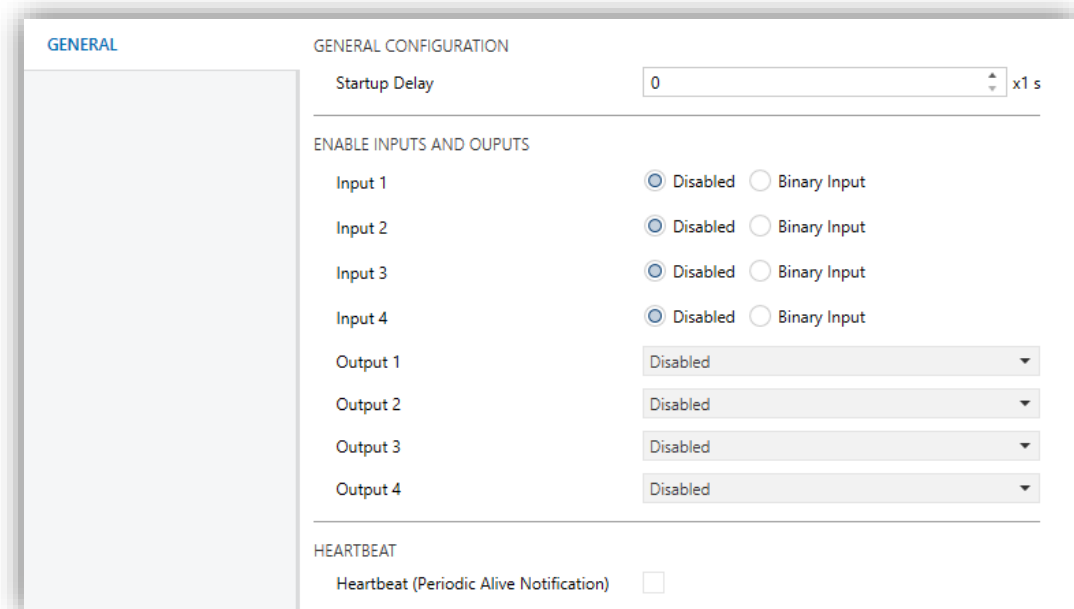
GENERAL

GENERAL CONFIGURATION

Startup Delay 0 x1 s

ENABLE INPUTS AND OUPUTS

Input 1 Disabled Binary Input

Input 2 Disabled Binary Input

Input 3 Disabled Binary Input

Input 4 Disabled Binary Input

Output 1 Disabled

Output 2 Disabled

Output 3 Disabled

Output 4 Disabled

HEARTBEAT

Heartbeat (Periodic Alive Notification)